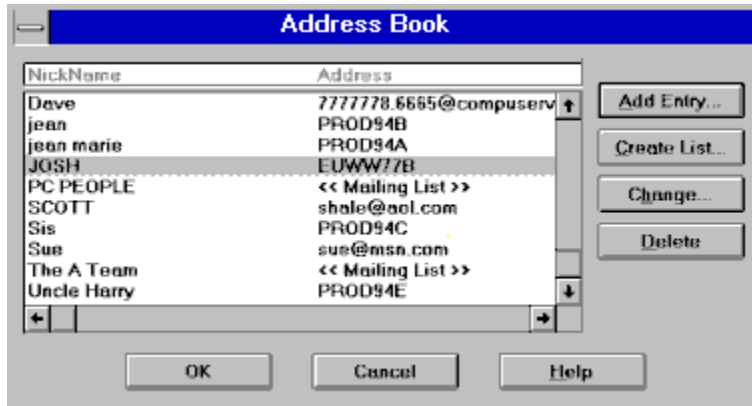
Address Book

| NickName | Address |
|---|---|
| Dave | 7777778.6665@compuserv |
| jean | PROD94B |
| jean marie | PROD94A |
| JOSH | EUWW77B |
| PC PEOPLE | << Mailing List >> |
| SCOTT | shale@aol.com |
| Sis | PROD94C |
| Sue | sue@msn.com |
| The A Team | << Mailing List >> |
| Uncle Harry | PROD94E |

Add Entry...
Create List...
Change...
Delete

OK
Cancel
Help